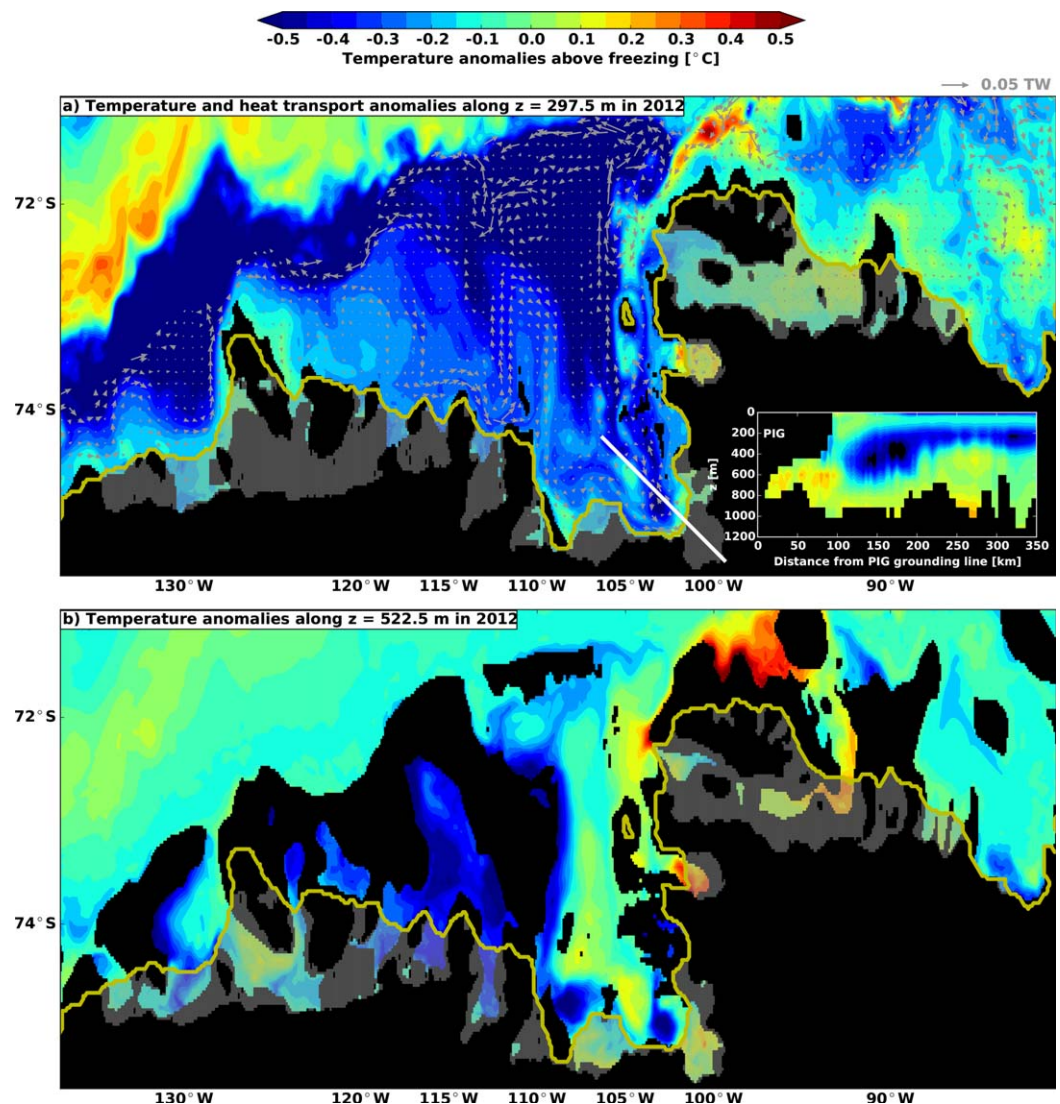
-0.5 -0.4 -0.3 -0.2 -0.1 0.0 0.1 0.2 0.3 0.4 0.5
Temperature anomalies above freezing [$^\circ$C]

0.05 TW

a) Temperature and heat transport anomalies along z = 297.5 m in 2012

72$^\circ$S
74$^\circ$S

0
200
400
600
800
1000
1200
z [m]
PIG
0 50 100 150 200 250 300 350
Distance from PIG grounding line [km]

130$^\circ$W 120$^\circ$W 115$^\circ$W 110$^\circ$W 105$^\circ$W 100$^\circ$W 90$^\circ$W

b) Temperature anomalies along z = 522.5 m in 2012

72$^\circ$S
74$^\circ$S

130$^\circ$W 120$^\circ$W 115$^\circ$W 110$^\circ$W 105$^\circ$W 100$^\circ$W 90$^\circ$W